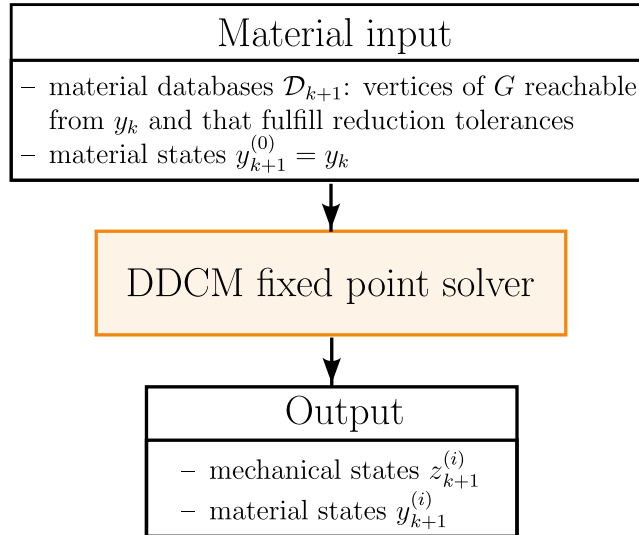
Material input

– material databases $\mathcal{D}_{k+1}$: vertices of $G$ reachable from $y_k$ and that fulfill reduction tolerances
– material states $y_{k+1}^{(0)} = y_k$

DDCM fixed point solver

Output

– mechanical states $z_{k+1}^{(i)}$
– material states $y_{k+1}^{(i)}$